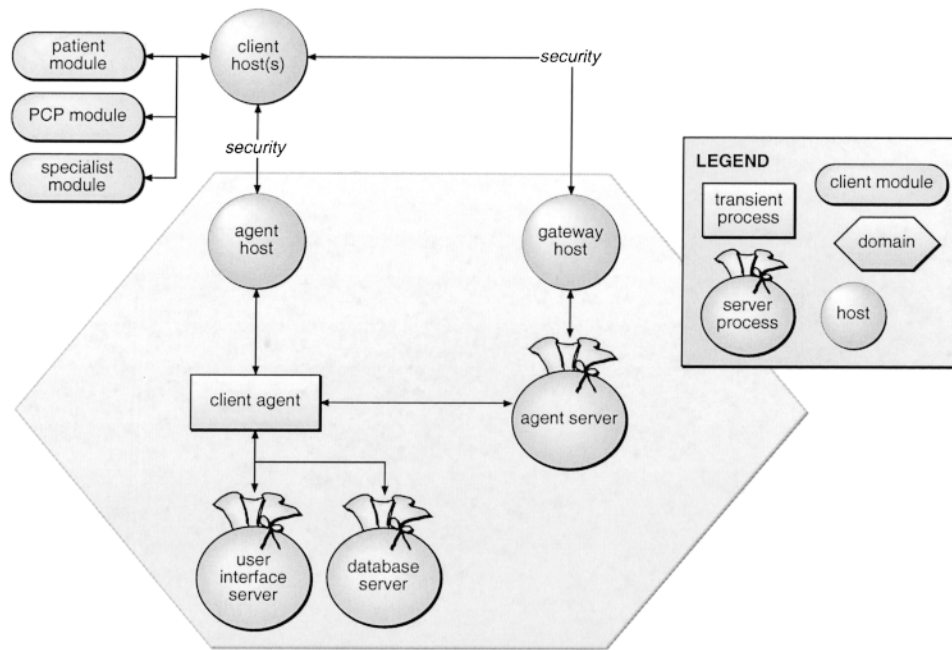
patient module

PCP module

specialist module

client host(s)

security

security

agent host

gateway host

client agent

agent server

user interface server

database server

LEGEND

transient process

client module

domain

server process

host